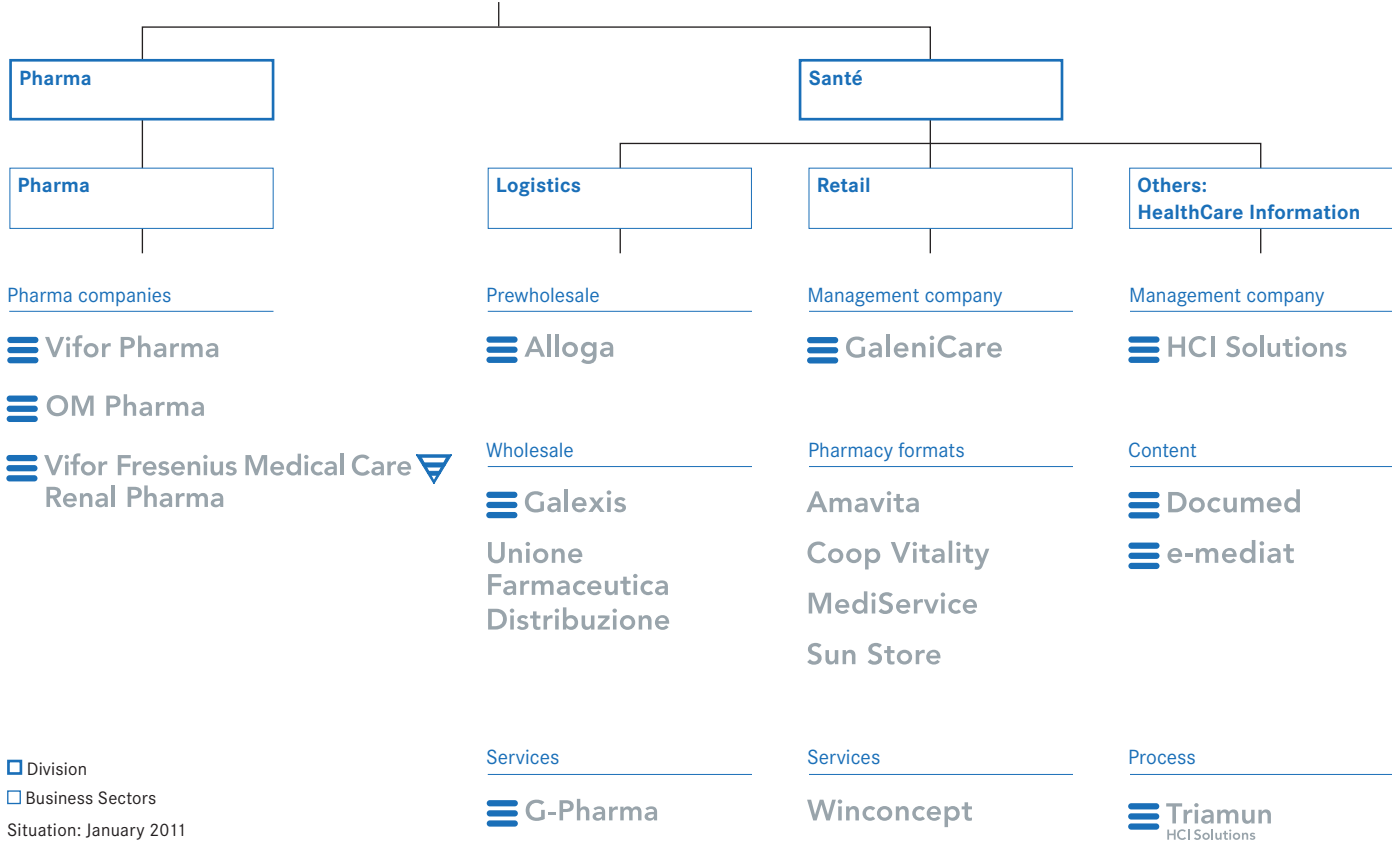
Pharma

Santé

Pharma

Logistics

Retail

Others:
HealthCare Information

Pharma companies

Vifor Pharma

OM Pharma

Vifor Fresenius Medical Care Renal Pharma

Prewholesale

Alloga

Wholesale

Galexis

Unione Farmaceutica Distribuzione

Services

G-Pharma

Management company

GaleniCare

Pharmacy formats

Amavita

Coop Vitality

MediService

Sun Store

Services

Winconcept

Management company

HCI Solutions

Content

Documed

e-mediat

Process

Triamun
HCI Solutions

Division
Business Sectors
Situation: January 2011